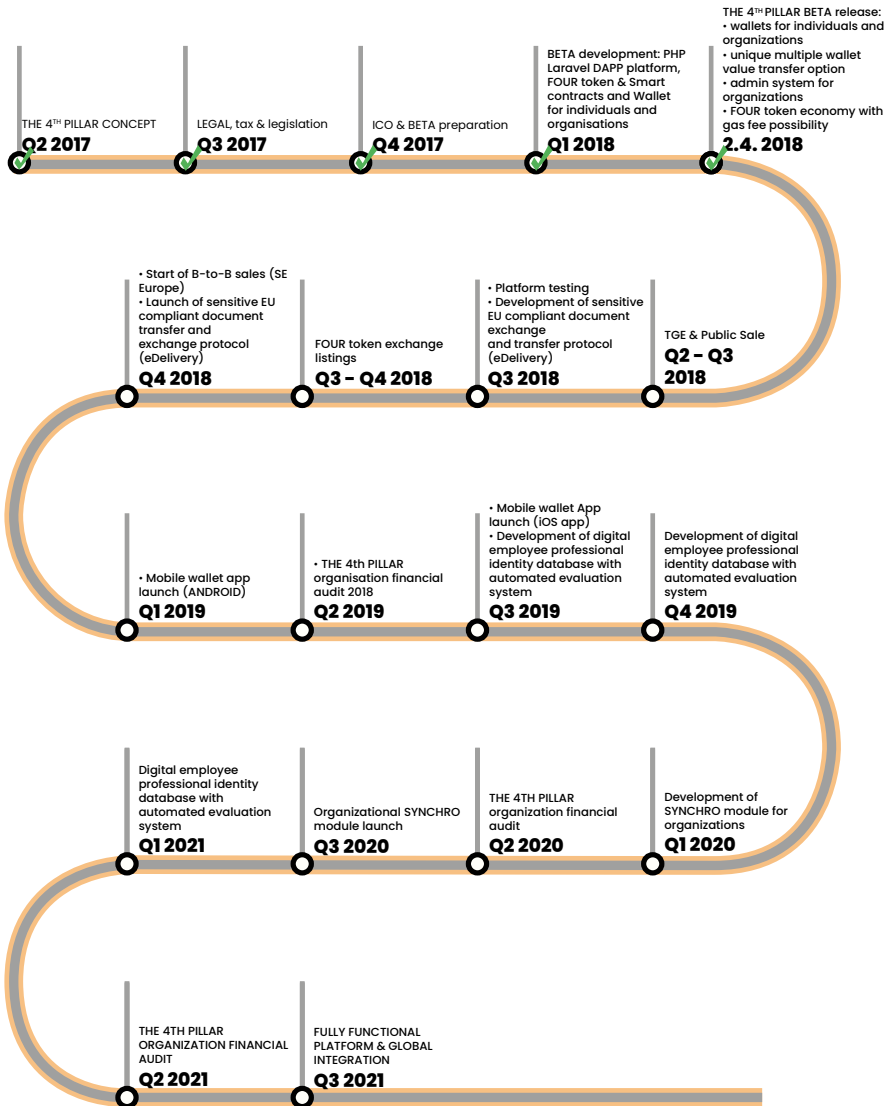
THE 4$^{TH}$ PILLAR CONCEPT
Q2 2017

LEGAL, tax & legislation
Q3 2017

ICO & BETA preparation
Q4 2017

BETA development: PHP Laravel DAPP platform, FOUR token & Smart contracts and Wallet for individuals and organisations
Q1 2018

THE 4$^{TH}$ PILLAR BETA release:
• wallets for individuals and organizations
• unique multiple wallet value transfer option
• admin system for organizations
• FOUR token economy with gas fee possibility
2.4. 2018

• Start of B-to-B sales (SE Europe)
• Launch of sensitive EU compliant document transfer and exchange protocol (eDelivery)
Q4 2018

FOUR token exchange listings
Q3 – Q4 2018

• Platform testing
• Development of sensitive EU compliant document exchange and transfer protocol (eDelivery)
Q3 2018

TGE & Public Sale
Q2 – Q3 2018

• Mobile wallet app launch (ANDROID)
Q1 2019

• THE 4th PILLAR organisation financial audit 2018
Q2 2019

• Mobile wallet App launch (iOS app)
• Development of digital employee professional identity database with automated evaluation system
Q3 2019

Development of digital employee professional identity database with automated evaluation system
Q4 2019

Digital employee professional identity database with automated evaluation system
Q1 2021

Organizational SYNCHRO module launch
Q3 2020

THE 4TH PILLAR organization financial audit
Q2 2020

Development of SYNCHRO module for organizations
Q1 2020

THE 4TH PILLAR ORGANIZATION FINANCIAL AUDIT
Q2 2021

FULLY FUNCTIONAL PLATFORM & GLOBAL INTEGRATION
Q3 2021